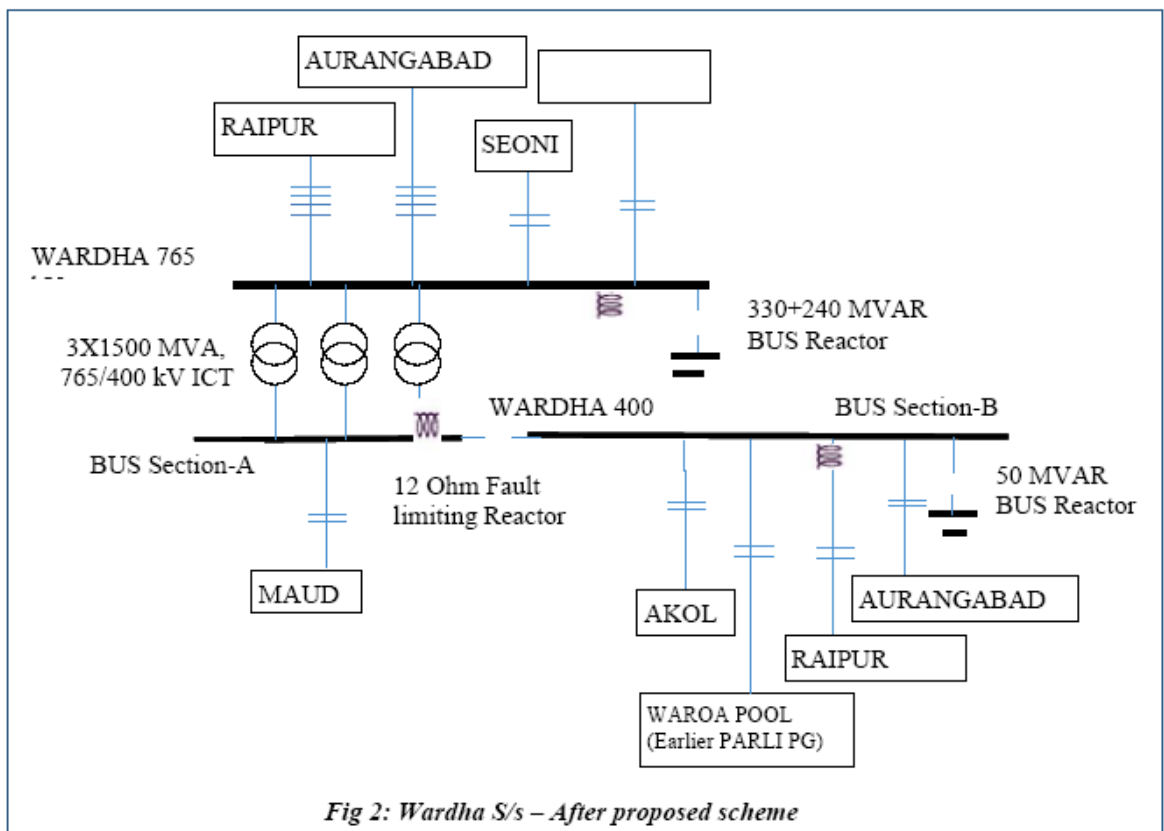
AURANGABAD

RAIPUR

SEONI

WARDHA 765 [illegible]

330+240 MVAR BUS Reactor

3X1500 MVA, 765/400 kV ICT

WARDHA 400

BUS Section-B

BUS Section-A

12 Ohm Fault limiting Reactor

50 MVAR BUS Reactor

MAUD

AKOL

AURANGABAD

RAIPUR

WAROA POOL (Earlier PARLI PG)

Fig 2: Wardha S/s – After proposed scheme